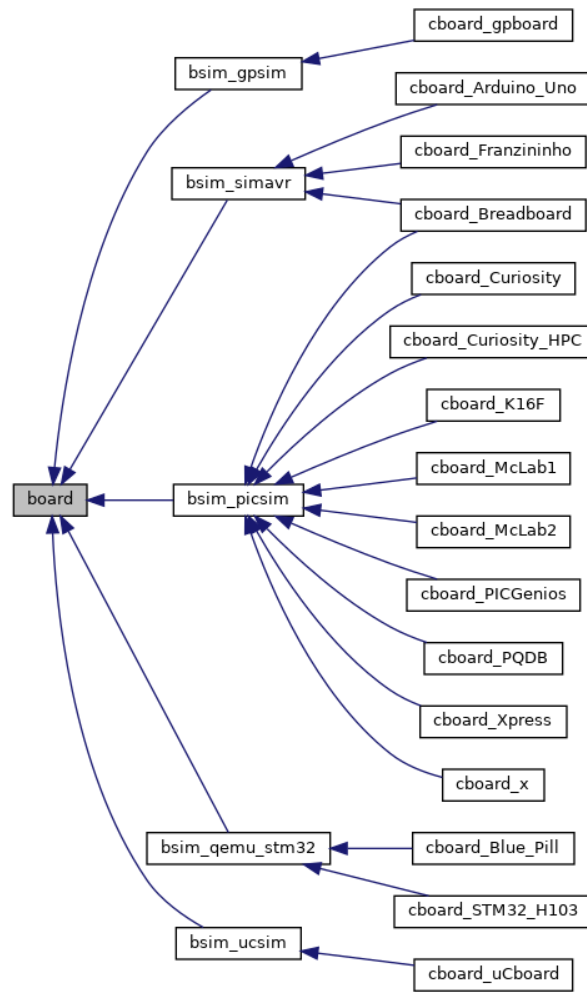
cboard_gpboard
bsim_gpsim
cboard_Arduino_Uno
cboard_Franzininho
bsim_simavr
cboard_Breadboard
cboard_Curiosity
cboard_Curiosity_HPC
cboard_K16F
board
bsim_picsim
cboard_McLab1
cboard_McLab2
cboard_PICGenios
cboard_PQDB
cboard_Xpress
cboard_x
bsim_qemu_stm32
cboard_Blue_Pill
cboard_STM32_H103
bsim_ucsim
cboard_uCboard